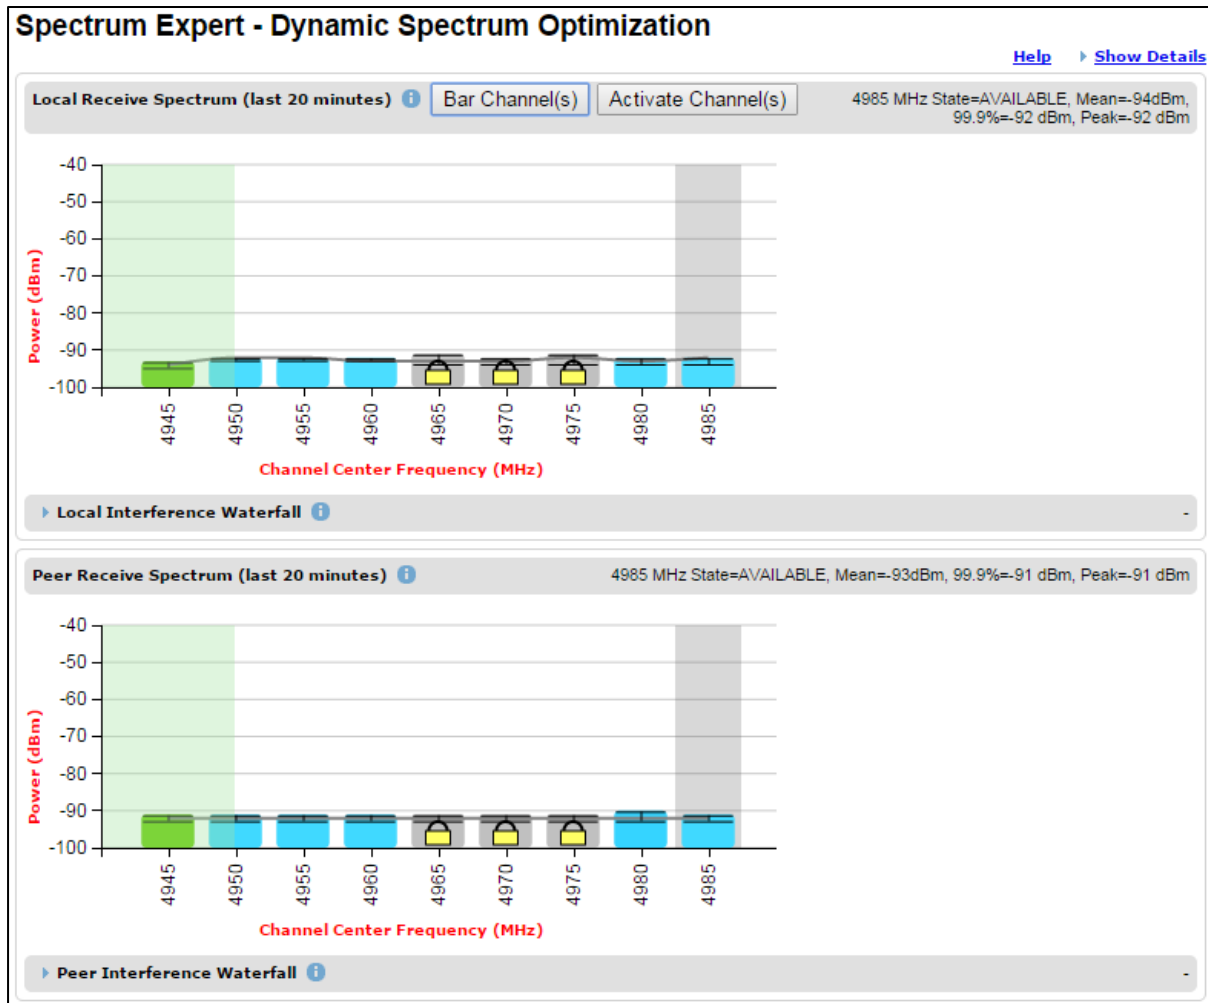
Spectrum Expert - Dynamic Spectrum Optimization

Help Show Details

Local Receive Spectrum (last 20 minutes) Bar Channel(s) Activate Channel(s) 4985 MHz State=AVAILABLE, Mean=-94dBm, 99.9%=-92 dBm, Peak=-92 dBm

-40
-50
-60
-70
-80
-90
-100

Power (dBm)

4945 4950 4955 4960 4965 4970 4975 4980 4985

Channel Center Frequency (MHz)

Local Interference Waterfall -

Peer Receive Spectrum (last 20 minutes) 4985 MHz State=AVAILABLE, Mean=-93dBm, 99.9%=-91 dBm, Peak=-91 dBm

-40
-50
-60
-70
-80
-90
-100

Power (dBm)

4945 4950 4955 4960 4965 4970 4975 4980 4985

Channel Center Frequency (MHz)

Peer Interference Waterfall -